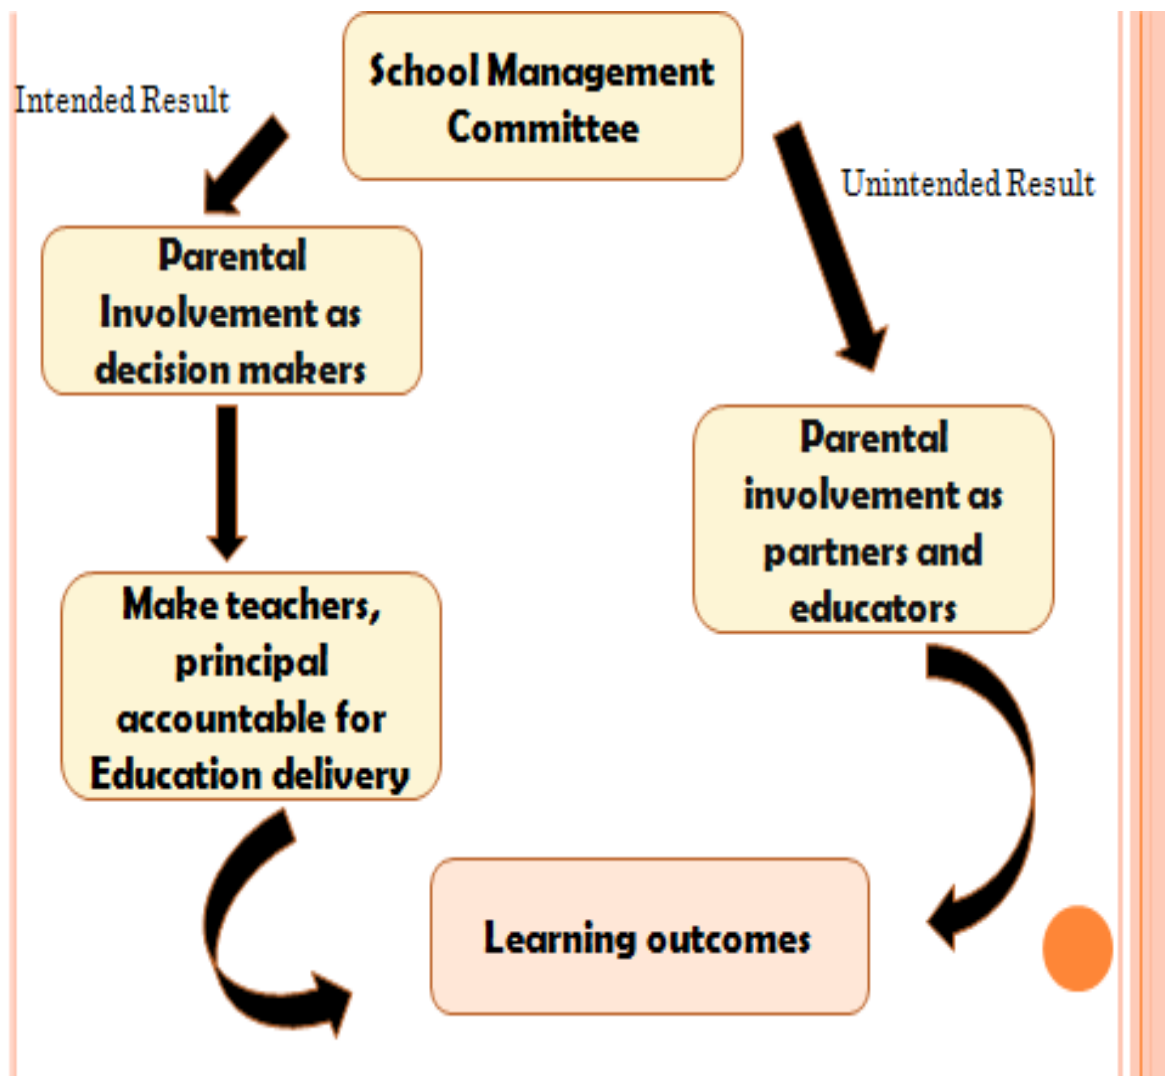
School Management Committee

Intended Result

Unintended Result

Parental Involvement as decision makers

Parental involvement as partners and educators

Make teachers, principal accountable for Education delivery

Learning outcomes